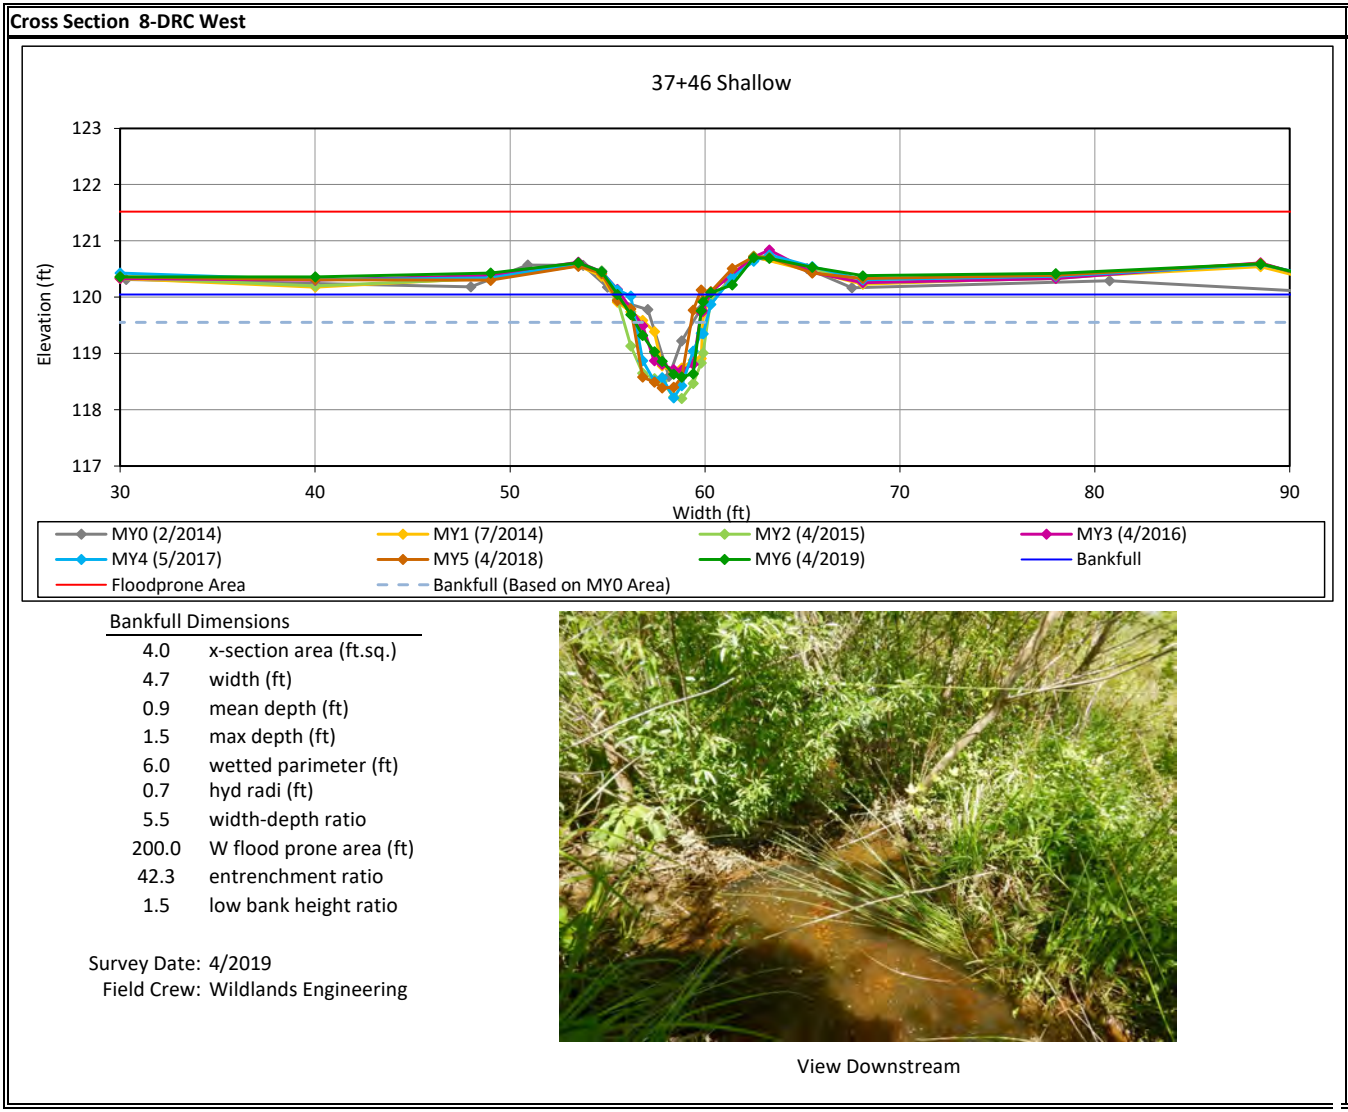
Cross Section 8-DRC West

37+46 Shallow

123
122
121
120
119
118
117

Elevation (ft)

30 40 50 60 70 80 90

Width (ft)

MY0 (2/2014)
MY1 (7/2014)
MY2 (4/2015)
MY3 (4/2016)
MY4 (5/2017)
MY5 (4/2018)
MY6 (4/2019)
Bankfull
Floodprone Area
Bankfull (Based on MY0 Area)

Bankfull Dimensions

| 4.0 | x-section area (ft.sq.) |
|---|---|
| 4.7 | width (ft) |
| 0.9 | mean depth (ft) |
| 1.5 | max depth (ft) |
| 6.0 | wetted parimeter (ft) |
| 0.7 | hyd radi (ft) |
| 5.5 | width-depth ratio |
| 200.0 | W flood prone area (ft) |
| 42.3 | entrenchment ratio |
| 1.5 | low bank height ratio |

Survey Date: 4/2019
Field Crew: Wildlands Engineering

View Downstream